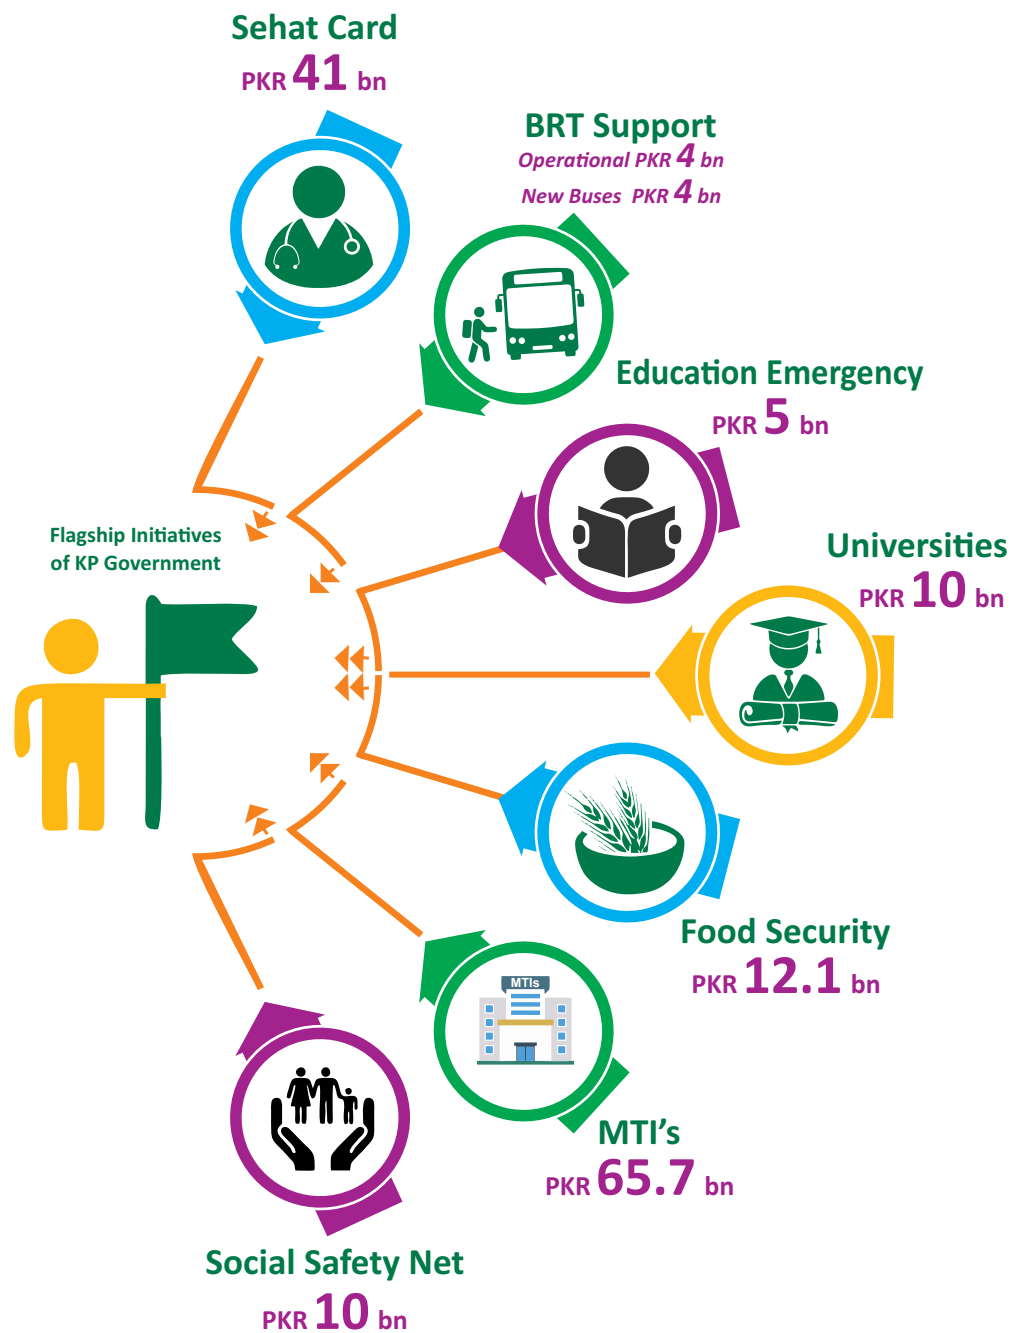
Sehat Card
PKR 41 bn

BRT Support
Operational PKR 4 bn
New Buses PKR 4 bn

Education Emergency
PKR 5 bn

Universities
PKR 10 bn

Flagship Initiatives of KP Government

Food Security
PKR 12.1 bn

MTIs

MTI's
PKR 65.7 bn

Social Safety Net
PKR 10 bn